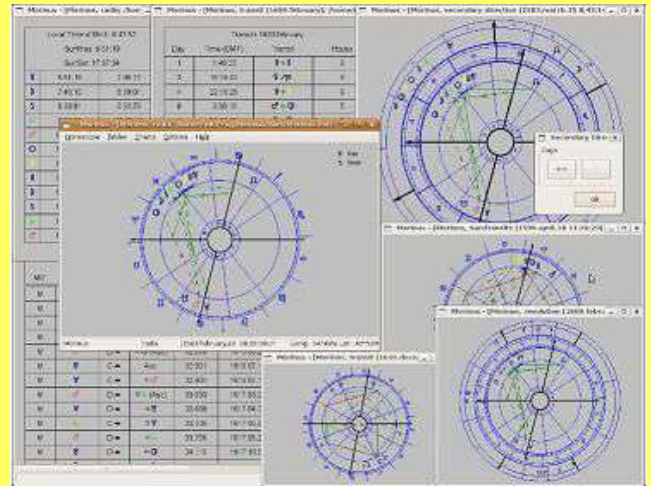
Morinus - [Morinus, radix (tue-

Morinus - [Morinus, transit (1469.february), home]

Morinus - [Morinus, secondary direction (2183.mid-Jul 8:45:51)]

Local Timed Birth: 8:45:50
SunRise: 8:51:19
SunSet: 17:37:34

Transits 1469.february

| Day | Time(GMT) | Transit | House |
|---|---|---|---|
| 1 | 1:40:23 | | 8 |
| 2 | 10:10:02 | | 8 |
| 4 | 22:15:25 | | 8 |
| 8 | 3:50:31 | | 8 |

Morinus

Horoscope Tables Charts Options Help

Secondary Dire

Days

Ok

Morinus - [Morinus, Sunrise/info (1539.april.18 11:20:29)]

Morinus - [Morinus, revolution (1469.febr)]

Morinus - [Morinus, transit (1469.dece)]

Morinus | radix | 1469.february.18 08:40:00 | Long: 34:40E Lat: 48:55N

Asc

D